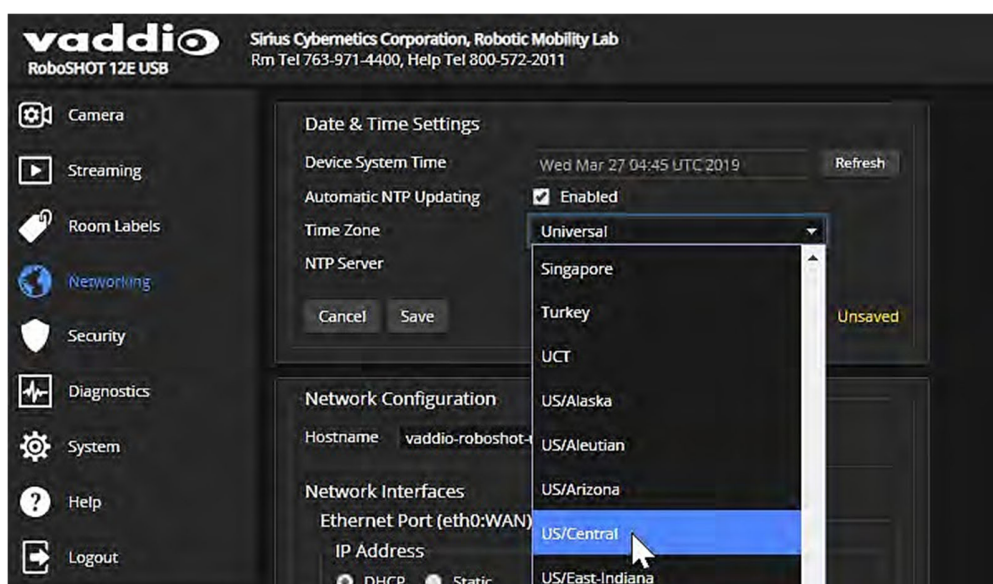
vaddio
RoboSHOT 12E USB

Sirius Cybernetics Corporation, Robotic Mobility Lab
Rm Tel 763-971-4400, Help Tel 800-572-2011

Camera
Streaming
Room Labels
Networking
Security
Diagnostics
System
Help
Logout

Date & Time Settings
Device System Time
Wed Mar 27 04:45 UTC 2019
Refresh
Automatic NTP Updating
Enabled
Time Zone
Universal
NTP Server
Cancel
Save
Unsaved

Singapore
Turkey
UCT
US/Alaska
US/Aleutian
US/Arizona
US/Central
US/East-Indiana

Network Configuration
Hostname
vaddio-roboshot-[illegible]
Network Interfaces
Ethernet Port (eth0:WAN)
IP Address
DHCP
Static